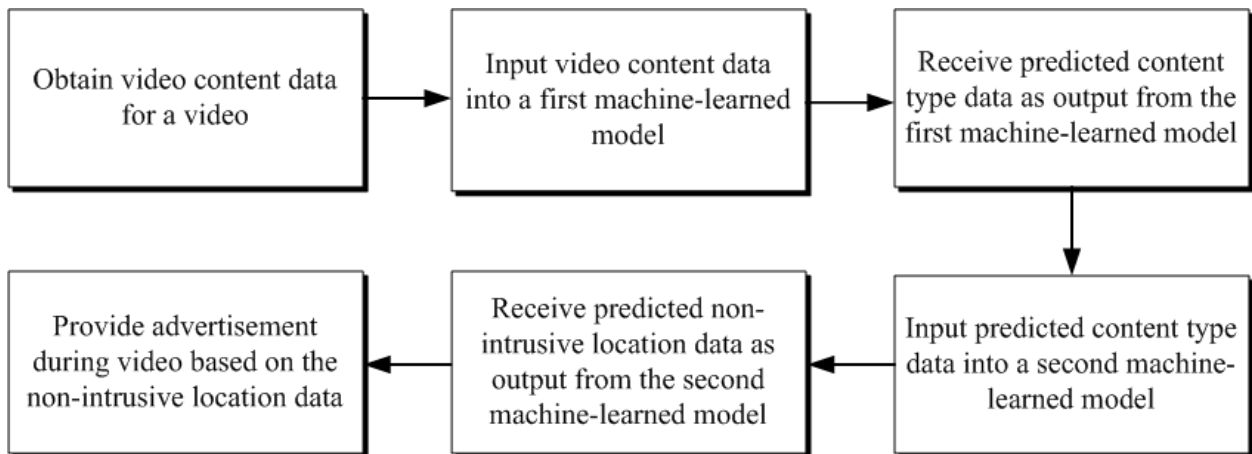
Obtain video content data for a video

Input video content data into a first machine-learned model

Receive predicted content type data as output from the first machine-learned model

Input predicted content type data into a second machine-learned model

Receive predicted non-intrusive location data as output from the second machine-learned model

Provide advertisement during video based on the non-intrusive location data